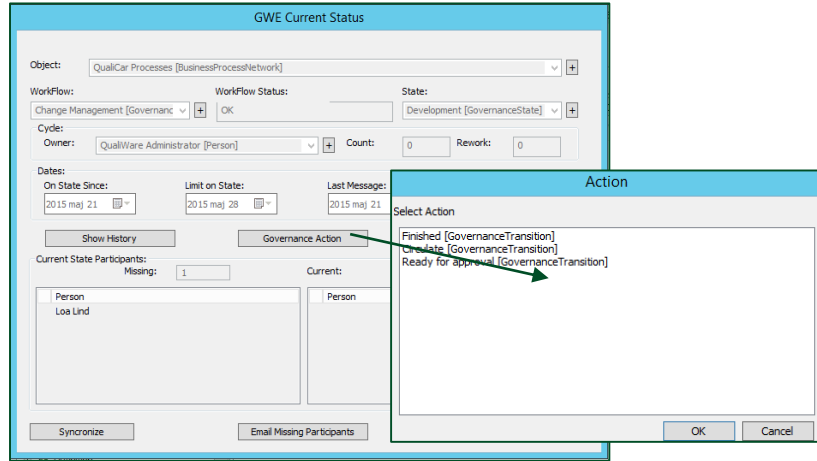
GWE Current Status

Object: QualiCar Processes [BusinessProcessNetwork] +

WorkFlow: Change Management [Governanc +
WorkFlow Status: OK
State: Development [GovernanceState] +

Cycle:
Owner: QualiWare Administrator [Person] +
Count: 0
Rework: 0

Dates:
On State Since: 2015 maj 21
Limit on State: 2015 maj 28
Last Message: 2015 maj 21

Show History
Governance Action

Current State Participants:
Missing: 1
Current:

Person
Loa Lind

Person

Syncronize
Email Missing Participants

Action

Select Action

Finished [GovernanceTransition]
Circulate [GovernanceTransition]
Ready for approval [GovernanceTransition]

OK
Cancel